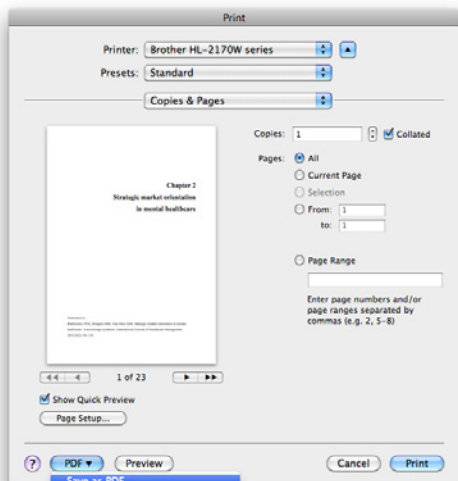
Print

Printer: Brother HL-2170W series

Presets: Standard

Copies & Pages

Chapter 2
Strategic market orientation
in mental healthcare

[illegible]

1 of 23

Show Quick Preview

Page Setup...

Copies: 1

Collated

Pages: All

Current Page

Selection

From: 1

to: 1

Page Range

Enter page numbers and/or page ranges separated by commas (e.g. 2, 5-8)

?

PDF ▾

Preview

Cancel

Print

Save as PDF